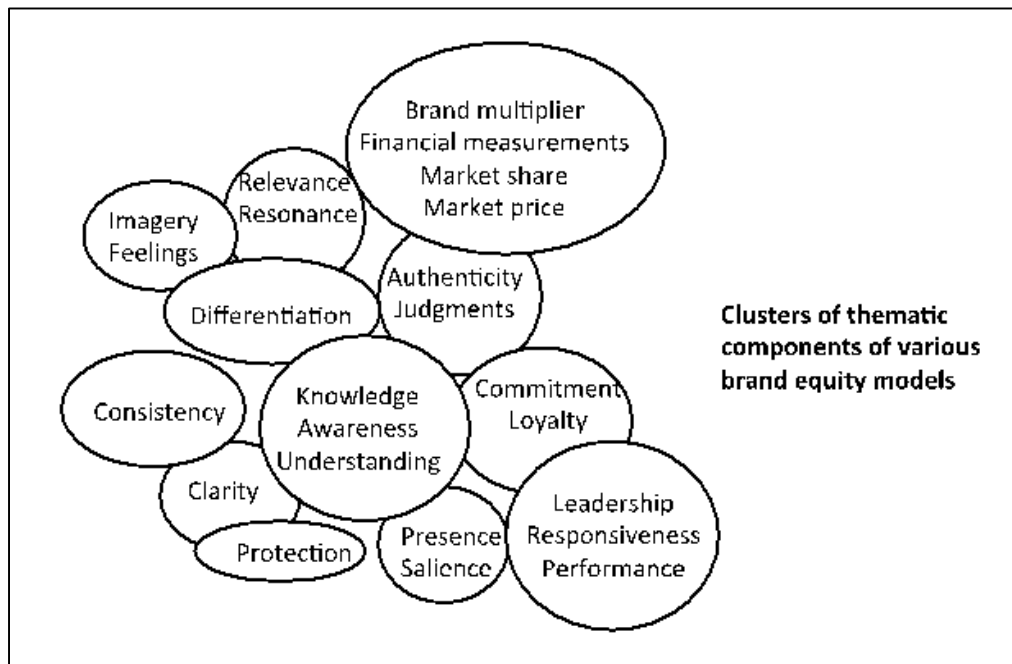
Brand multiplier
Financial measurements
Market share
Market price

Relevance
Resonance

Imagery
Feelings

Authenticity
Judgments

Differentiation

Clusters of thematic components of various brand equity models

Consistency

Knowledge
Awareness
Understanding

Commitment
Loyalty

Clarity

Leadership
Responsiveness
Performance

Protection

Presence
Salience